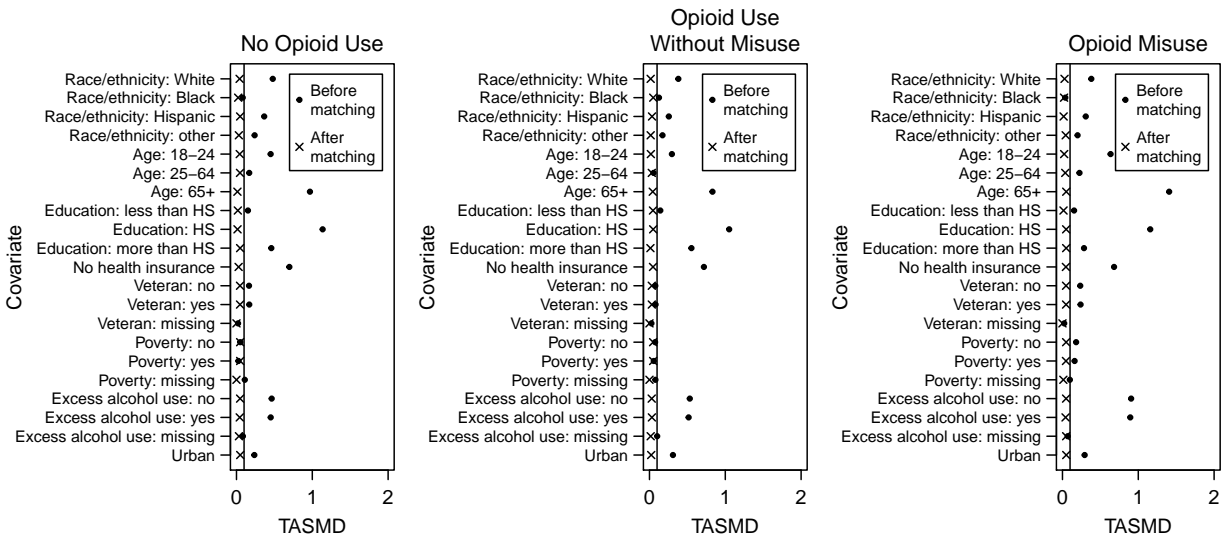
No Opioid Use

Covariate

Race/ethnicity: White
Race/ethnicity: Black
Race/ethnicity: Hispanic
Race/ethnicity: other
Age: 18–24
Age: 25–64
Age: 65+
Education: less than HS
Education: HS
Education: more than HS
No health insurance
Veteran: no
Veteran: yes
Veteran: missing
Poverty: no
Poverty: yes
Poverty: missing
Excess alcohol use: no
Excess alcohol use: yes
Excess alcohol use: missing
Urban

Before matching
After matching

0 1 2

TASMD

Opioid Use
Without Misuse

Covariate

Race/ethnicity: White
Race/ethnicity: Black
Race/ethnicity: Hispanic
Race/ethnicity: other
Age: 18–24
Age: 25–64
Age: 65+
Education: less than HS
Education: HS
Education: more than HS
No health insurance
Veteran: no
Veteran: yes
Veteran: missing
Poverty: no
Poverty: yes
Poverty: missing
Excess alcohol use: no
Excess alcohol use: yes
Excess alcohol use: missing
Urban

Before matching
After matching

0 1 2

TASMD

Opioid Misuse

Covariate

Race/ethnicity: White
Race/ethnicity: Black
Race/ethnicity: Hispanic
Race/ethnicity: other
Age: 18–24
Age: 25–64
Age: 65+
Education: less than HS
Education: HS
Education: more than HS
No health insurance
Veteran: no
Veteran: yes
Veteran: missing
Poverty: no
Poverty: yes
Poverty: missing
Excess alcohol use: no
Excess alcohol use: yes
Excess alcohol use: missing
Urban

Before matching
After matching

0 1 2

TASMD